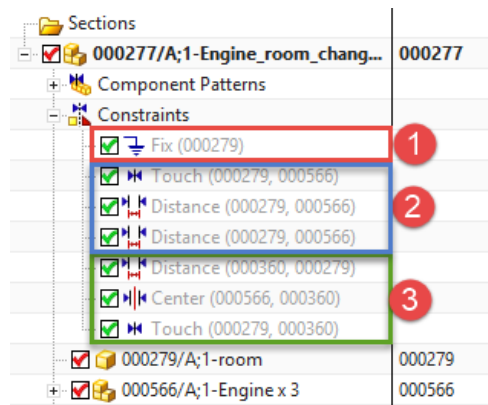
Sections
000277/A;1-Engine_room_chang... | 000277
Component Patterns
Constraints
Fix (000279)
1
Touch (000279, 000566)
Distance (000279, 000566)
2
Distance (000279, 000566)
Distance (000360, 000279)
Center (000566, 000360)
3
Touch (000279, 000360)
000279/A;1-room | 000279
000566/A;1-Engine x 3 | 000566